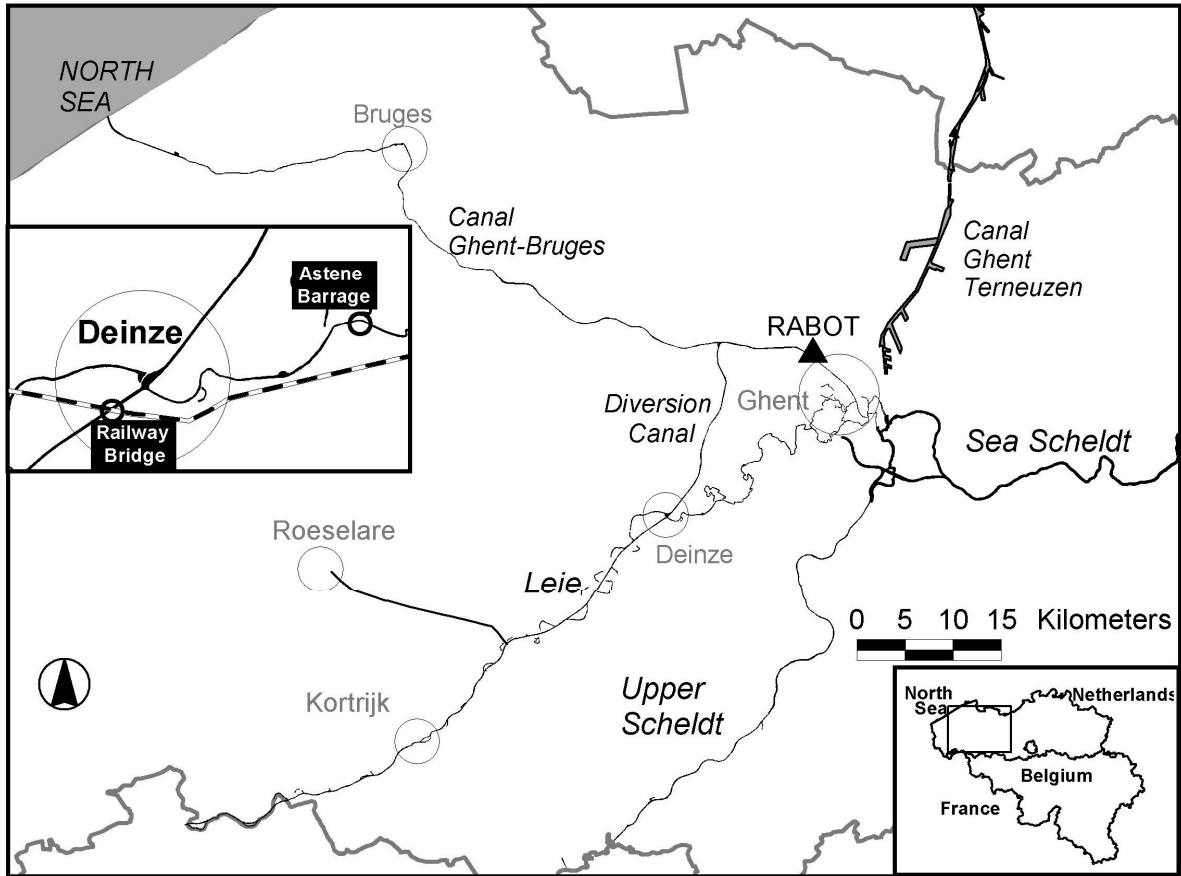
NORTH SEA

Bruges

Canal Ghent-Bruges

Canal Ghent Terneuzen

Astene Barrage

Deinze

Railway Bridge

RABOT

Diversion Canal

Ghent

Sea Scheldt

Roeselare

Deinze

Leie

0 5 10 15 Kilometers

Kortrijk

Upper Scheldt

North Sea

Netherlands

Belgium

France